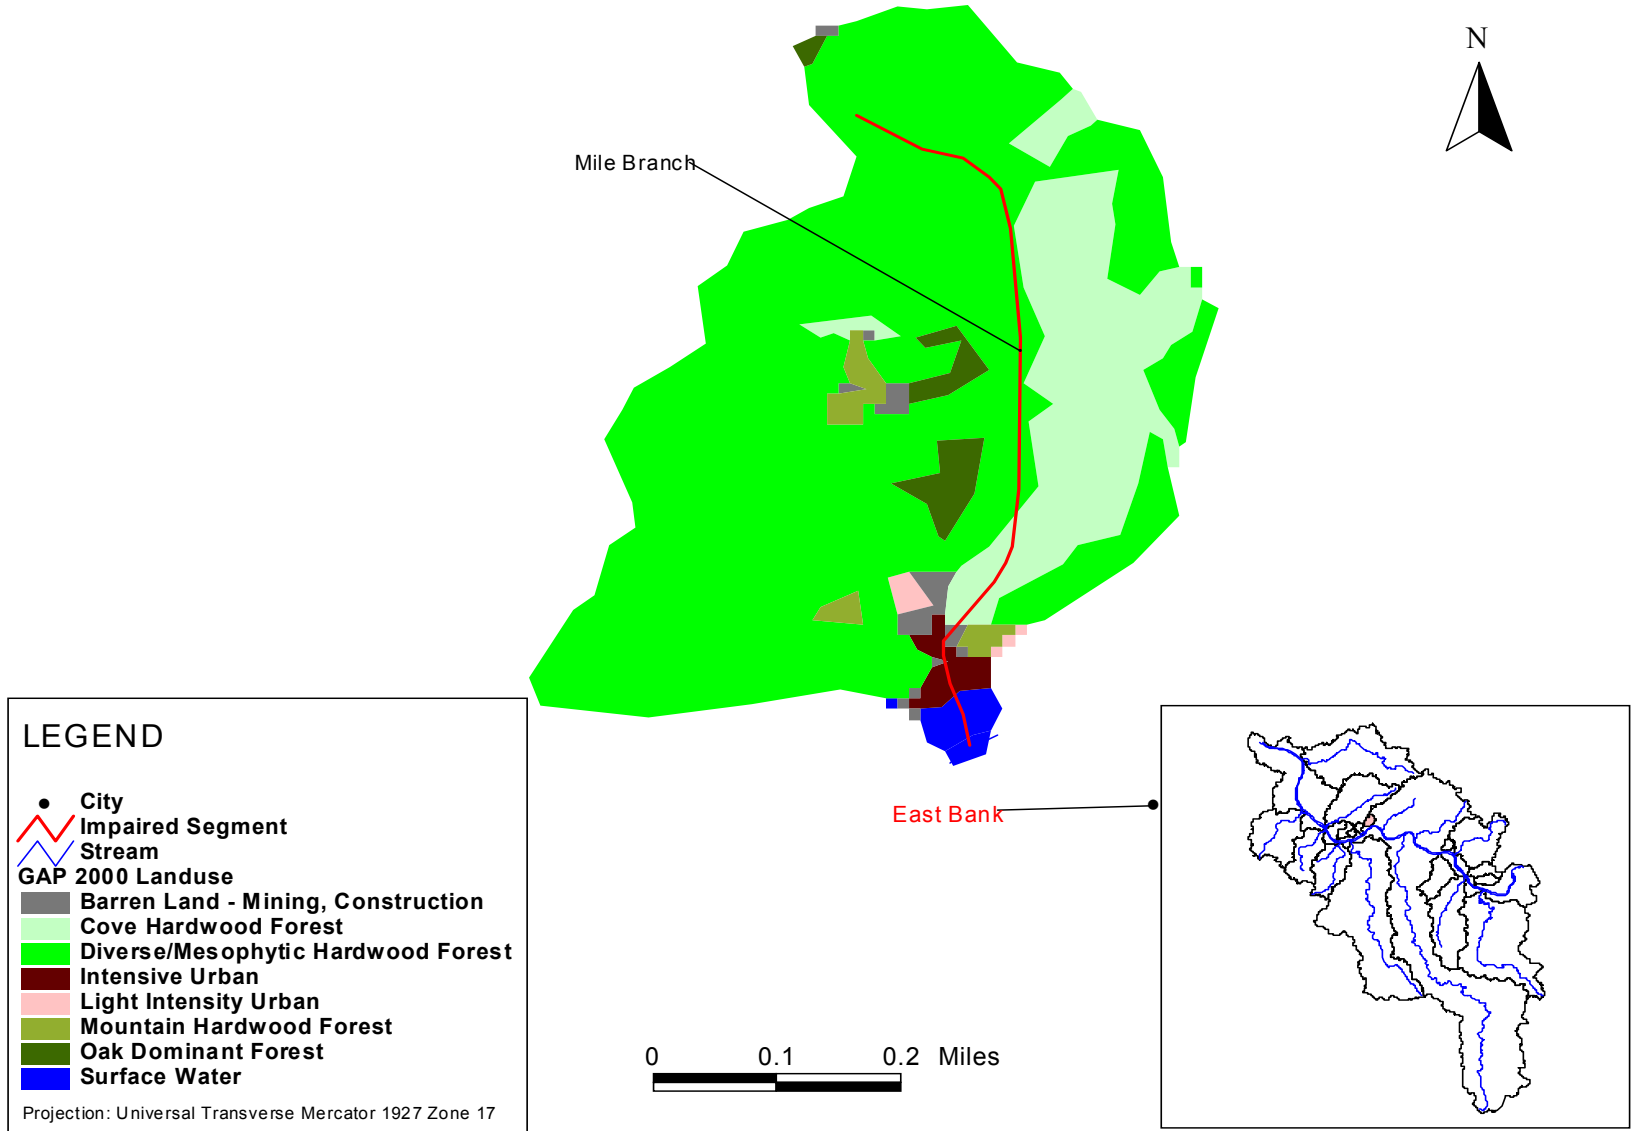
N

Mile Branch

East Bank

LEGEND

City
Impaired Segment
Stream
GAP 2000 Landuse
Barren Land - Mining, Construction
Cove Hardwood Forest
Diverse/Mesophytic Hardwood Forest
Intensive Urban
Light Intensity Urban
Mountain Hardwood Forest
Oak Dominant Forest
Surface Water

Projection: Universal Transverse Mercator 1927 Zone 17

0 0.1 0.2 Miles